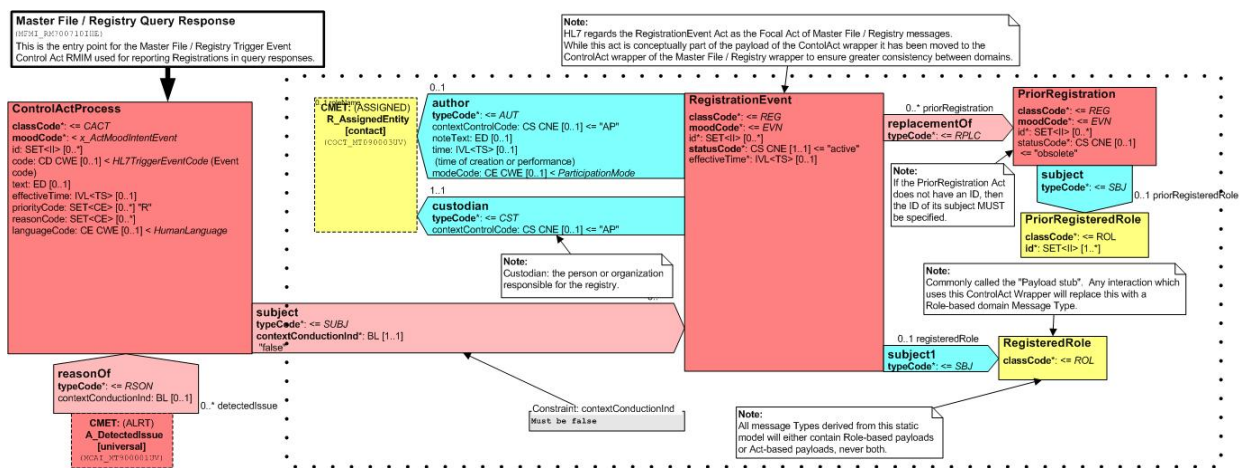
**Master File / Registry Query Response**
(MFMI_RM700710ISE)
This is the entry point for the Master File / Registry Trigger Event Control Act RMIM used for reporting Registrations in query responses.

Note:
HL7 regards the RegistrationEvent Act as the Focal Act of Master File / Registry messages.
While this act is conceptually part of the payload of the ContolAct wrapper it has been moved to the ControlAct wrapper of the Master File / Registry wrapper to ensure greater consistency between domains.

**ControlActProcess**
**classCode**\*: <= *CACT*
**moodCode**\*: < *x_ActMoodIntentEvent*
id: SET<II> [0..\*]
code: CD CWE [0..1] < *HL7TriggerEventCode* (Event code)
text: ED [0..1]
effectiveTime: IVL<TS> [0..1]
priorityCode: SET<CE> [0..\*] "R"
reasonCode: SET<CE> [0..\*]
languageCode: CE CWE [0..1] < *HumanLanguage*

0..1 assignedEntity
**CMET:** (ASSIGNED)
**R_AssignedEntity**
**[contact]**
(COCT_MT090003UV)

0..1
**author**
**typeCode**\*: <= *AUT*
contextControlCode: CS CNE [0..1] <= "AP"
noteText: ED [0..1]
time: IVL<TS> [0..1]
(time of creation or performance)
modeCode: CE CWE [0..1] < *ParticipationMode*

1..1
**custodian**
**typeCode**\*: <= *CST*
contextControlCode: CS CNE [0..1] <= "AP"

Note:
Custodian: the person or organization responsible for the registry.

**RegistrationEvent**
**classCode**\*: <= *REG*
**moodCode**\*: <= *EVN*
id\*: SET<II> [0..\*]
**statusCode**\*: CS CNE [1..1] <= "active"
effectiveTime\*: IVL<TS> [0..1]

0..\* priorRegistration
**replacementOf**
**typeCode**\*: <= *RPLC*

**PriorRegistration**
**classCode**\*: <= *REG*
**moodCode**\*: <= *EVN*
id\*: SET<II> [0..\*]
statusCode\*: CS CNE [0..1]
<= "obsolete"

Note:
If the PriorRegistration Act does not have an ID, then the ID of its subject MUST be specified.

**subject**
**typeCode**\*: <= *SBJ*
0..1 priorRegisteredRole

**PriorRegisteredRole**
**classCode**\*: <= ROL
**id**\*: SET<II> [1..\*]

Note:
Commonly called the "Payload stub". Any interaction which uses this ControlAct Wrapper will replace this with a Role-based domain Message Type.

**subject**
**typeCode**\*: <= *SUBJ*
**contextConductionInd**\*: BL [1..1]
"false"

0..1 registeredRole
**subject1**
**typeCode**\*: <= *SBJ*

**RegisteredRole**
**classCode**\*: <= *ROL*

**reasonOf**
**typeCode**\*: <= *RSON*
contextConductionInd: BL [0..1]
0..\* detectedIssue

**CMET:** (ALRT)
**A_DetectedIssue**
**[universal]**
(MCAI_MT900001UV)

Constraint: contextConductionInd
Must be false

Note:
All message Types derived from this static model will either contain Role-based payloads or Act-based payloads, never both.